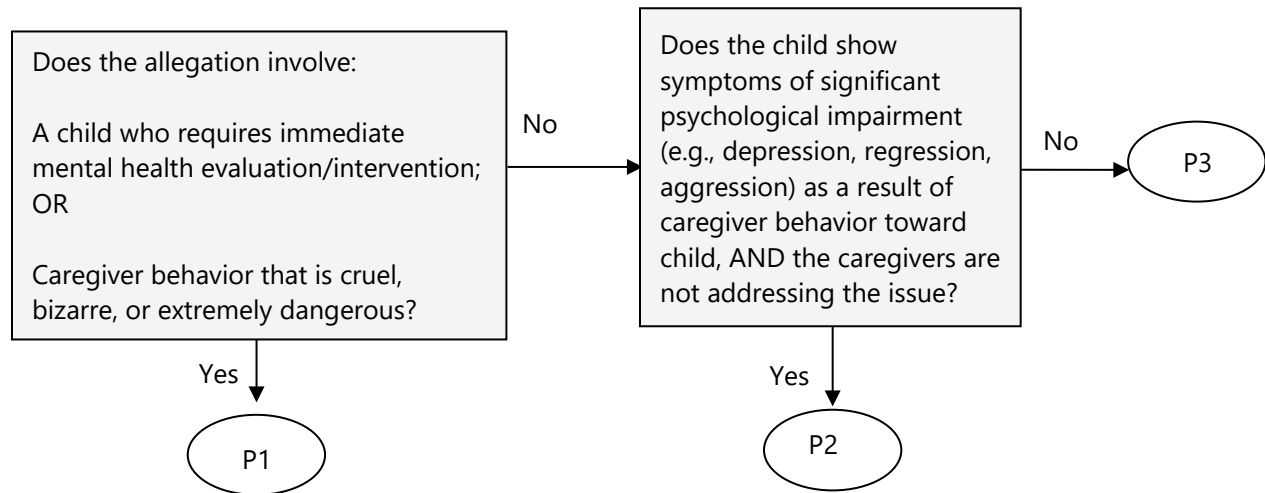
Does the allegation involve:

A child who requires immediate mental health evaluation/intervention; OR

Caregiver behavior that is cruel, bizarre, or extremely dangerous?

No

Does the child show symptoms of significant psychological impairment (e.g., depression, regression, aggression) as a result of caregiver behavior toward child, AND the caregivers are not addressing the issue?

No

P3

Yes

P1

Yes

P2